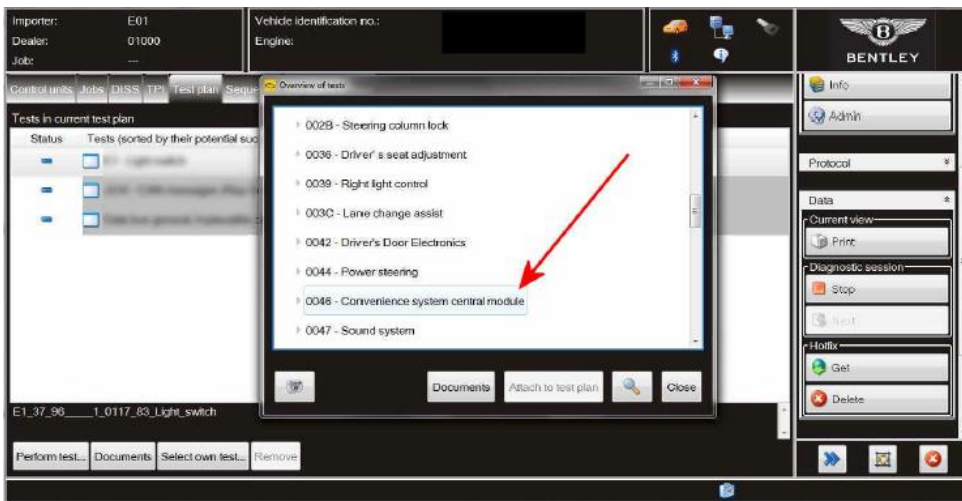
Importer: E01
Dealer: 01000
Job: ---

Vehicle identification no.:
Engine:

BENTLEY

Control units Jobs DISS TPI Test plan Seque

Tests in current test plan
Status Tests (sorted by their potential suc

Overview of tests

002B - Steering column lock
0036 - Driver' s seat adjustment
0039 - Right light control
003C - Lane change assist
0042 - Driver's Door Electronics
0044 - Power steering
0046 - Convenience system central module
0047 - Sound system

Documents Attach to test plan Close

E1_37_96____1_0117_83_Light_switch

Perform test... Documents Select own test... Remove

Info
Admin
Protocol
Data
Current view
Print
Diagnostic session
Stop
Next
Hotfix
Get
Delete